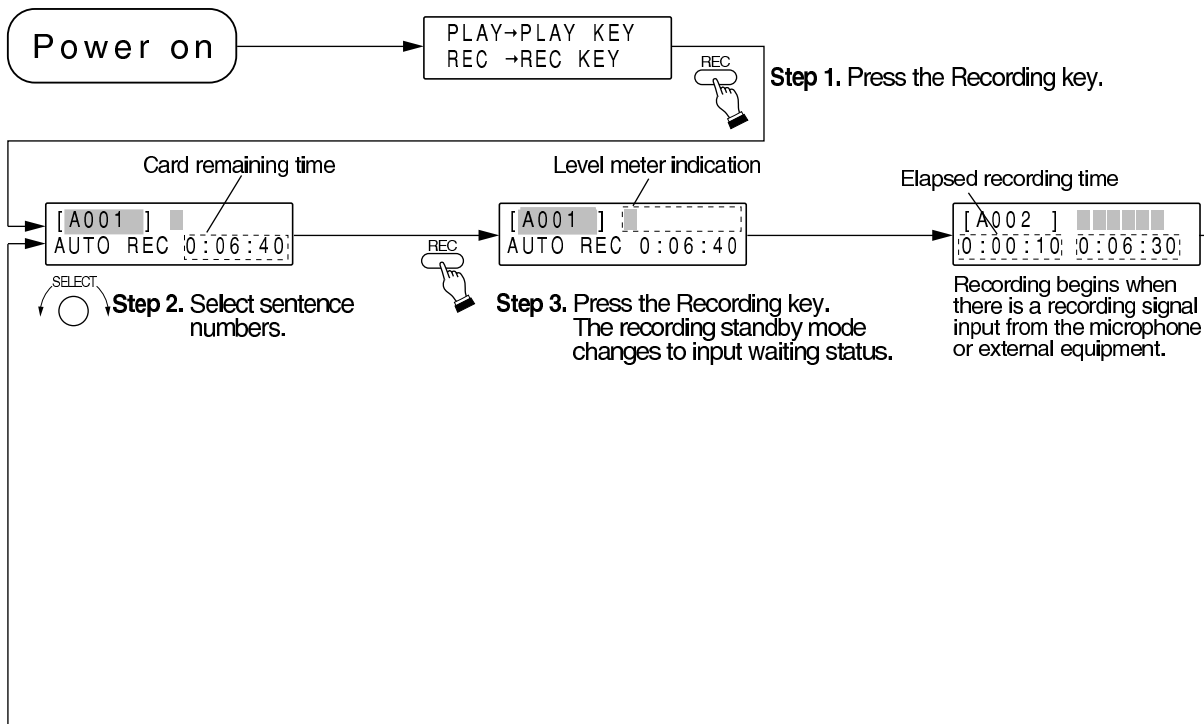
Power on

PLAY→PLAY KEY
REC →REC KEY

REC

Step 1. Press the Recording key.

Card remaining time

[A001 ]
AUTO REC 0:06:40

SELECT

Step 2. Select sentence numbers.

REC

Level meter indication

[A001 ]
AUTO REC 0:06:40

Step 3. Press the Recording key. The recording standby mode changes to input waiting status.

Elapsed recording time

[A002 ]
0:00:10 0:06:30

Recording begins when there is a recording signal input from the microphone or external equipment.